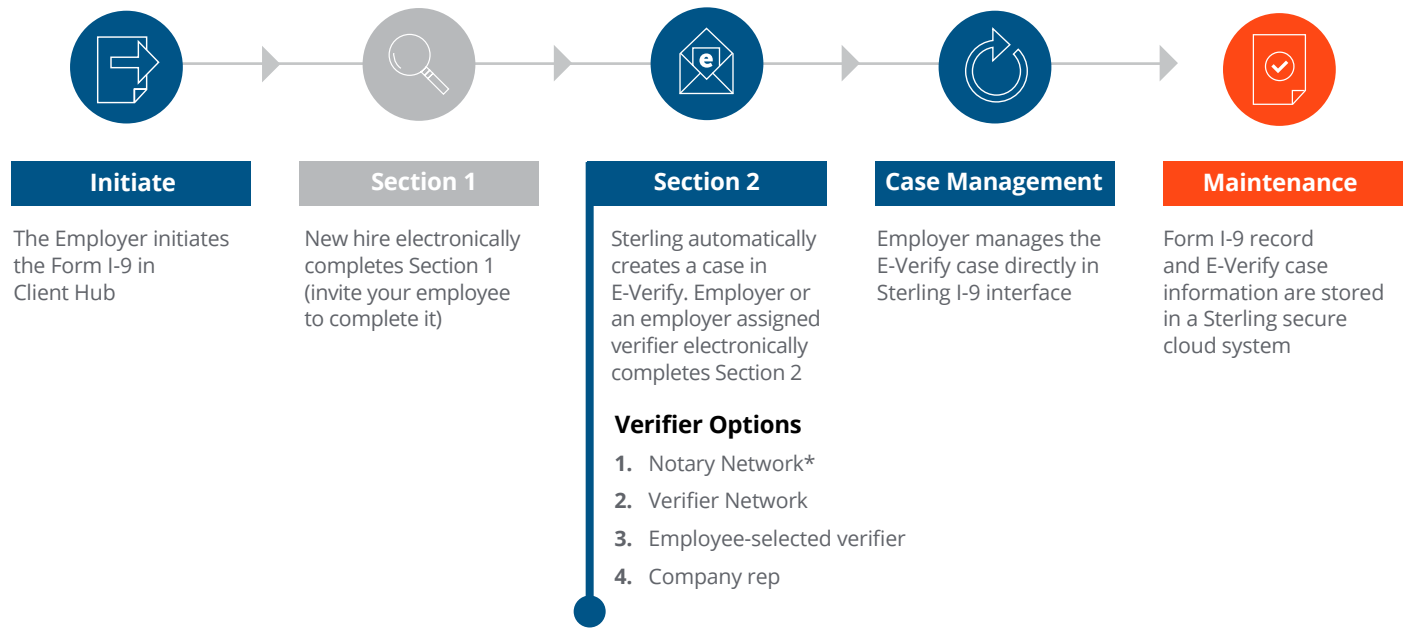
Initiate

The Employer initiates the Form I-9 in Client Hub

Section 1

New hire electronically completes Section 1 (invite your employee to complete it)

Section 2

Sterling automatically creates a case in E-Verify. Employer or an employer assigned verifier electronically completes Section 2

Verifier Options

1. Notary Network*
2. Verifier Network
3. Employee-selected verifier
4. Company rep

Case Management

Employer manages the E-Verify case directly in Sterling I-9 interface

Maintenance

Form I-9 record and E-Verify case information are stored in a Sterling secure cloud system